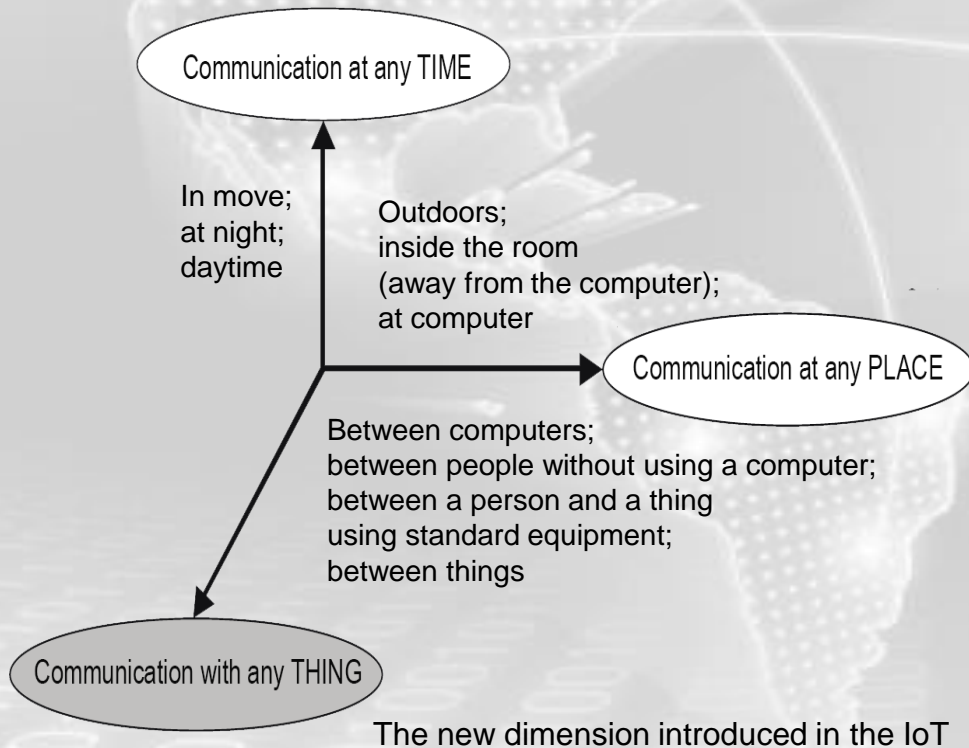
Communication at any TIME

In move;
at night;
daytime

Outdoors;
inside the room
(away from the computer);
at computer

Communication at any PLACE

Between computers;
between people without using a computer;
between a person and a thing
using standard equipment;
between things

Communication with any THING

The new dimension introduced in the IoT